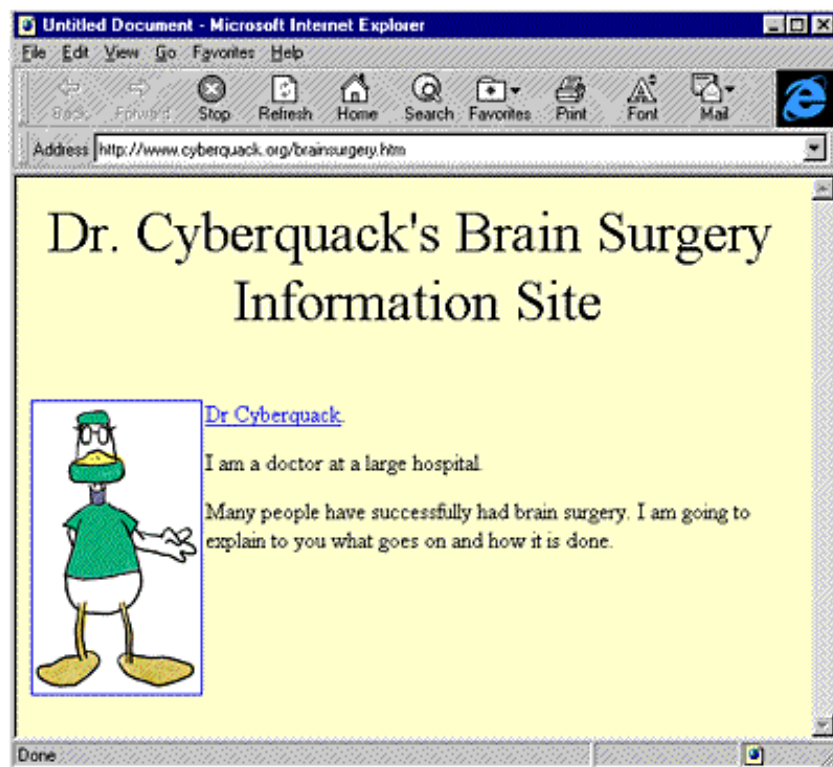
Untitled Document - Microsoft Internet Explorer

File Edit View Go Favorites Help

Back Forward Stop Refresh Home Search Favorites Print Font Mail

Address http://www.cyberquack.org/brainsurgery.htm

Dr. Cyberquack's Brain Surgery Information Site

Dr Cyberquack.

I am a doctor at a large hospital.

Many people have successfully had brain surgery. I am going to explain to you what goes on and how it is done.

Done